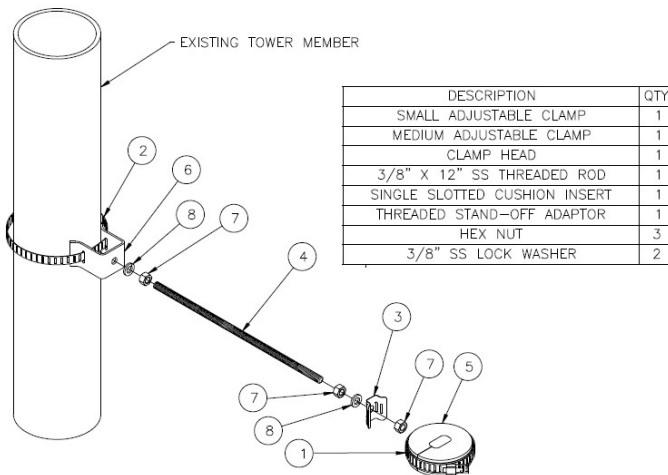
EXISTING TOWER MEMBER

| DESCRIPTION | QTY |
|---|---|
| SMALL ADJUSTABLE CLAMP | 1 |
| MEDIUM ADJUSTABLE CLAMP | 1 |
| CLAMP HEAD | 1 |
| 3/8" X 12" SS THREADED ROD | 1 |
| SINGLE SLOTTED CUSHION INSERT | 1 |
| THREADED STAND-OFF ADAPTOR | 1 |
| HEX NUT | 3 |
| 3/8" SS LOCK WASHER | 2 |

2
6
8
7
4
3
7
5
7
8
1